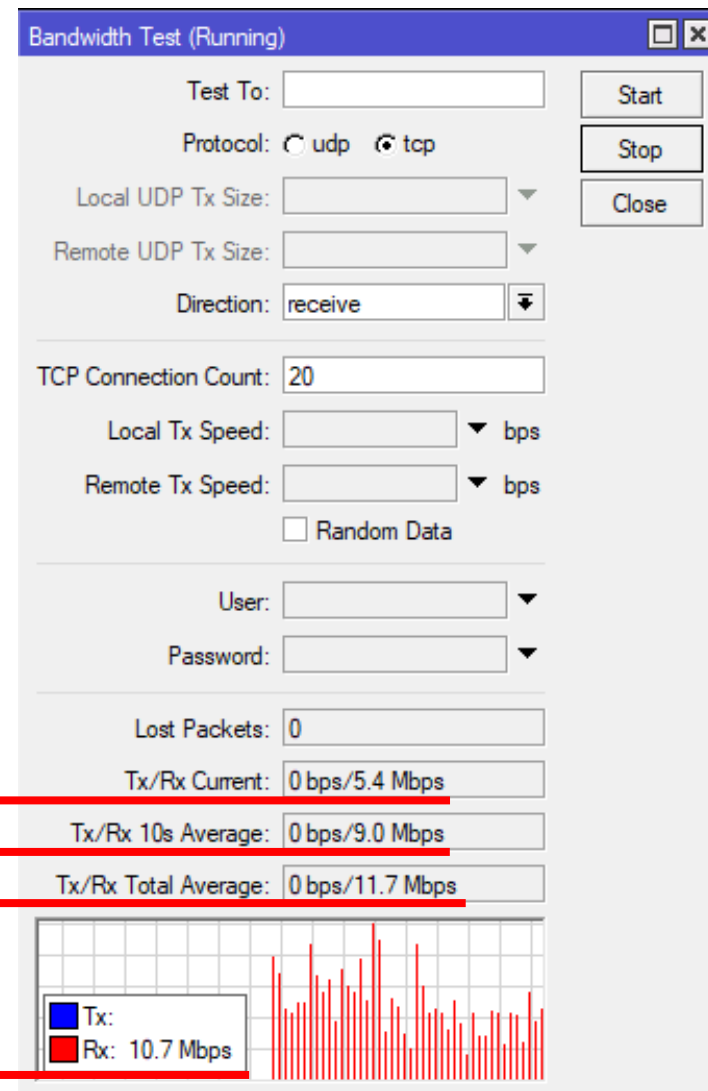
Bandwidth Test (Running)

Test To:

Protocol: udp tcp

Local UDP Tx Size:

Remote UDP Tx Size:

Direction: receive

TCP Connection Count: 20

Local Tx Speed: bps

Remote Tx Speed: bps

Random Data

User:

Password:

Lost Packets: 0

Tx/Rx Current: 0 bps/5.4 Mbps

Tx/Rx 10s Average: 0 bps/9.0 Mbps

Tx/Rx Total Average: 0 bps/11.7 Mbps

Tx:

Rx: 10.7 Mbps

Start

Stop

Close